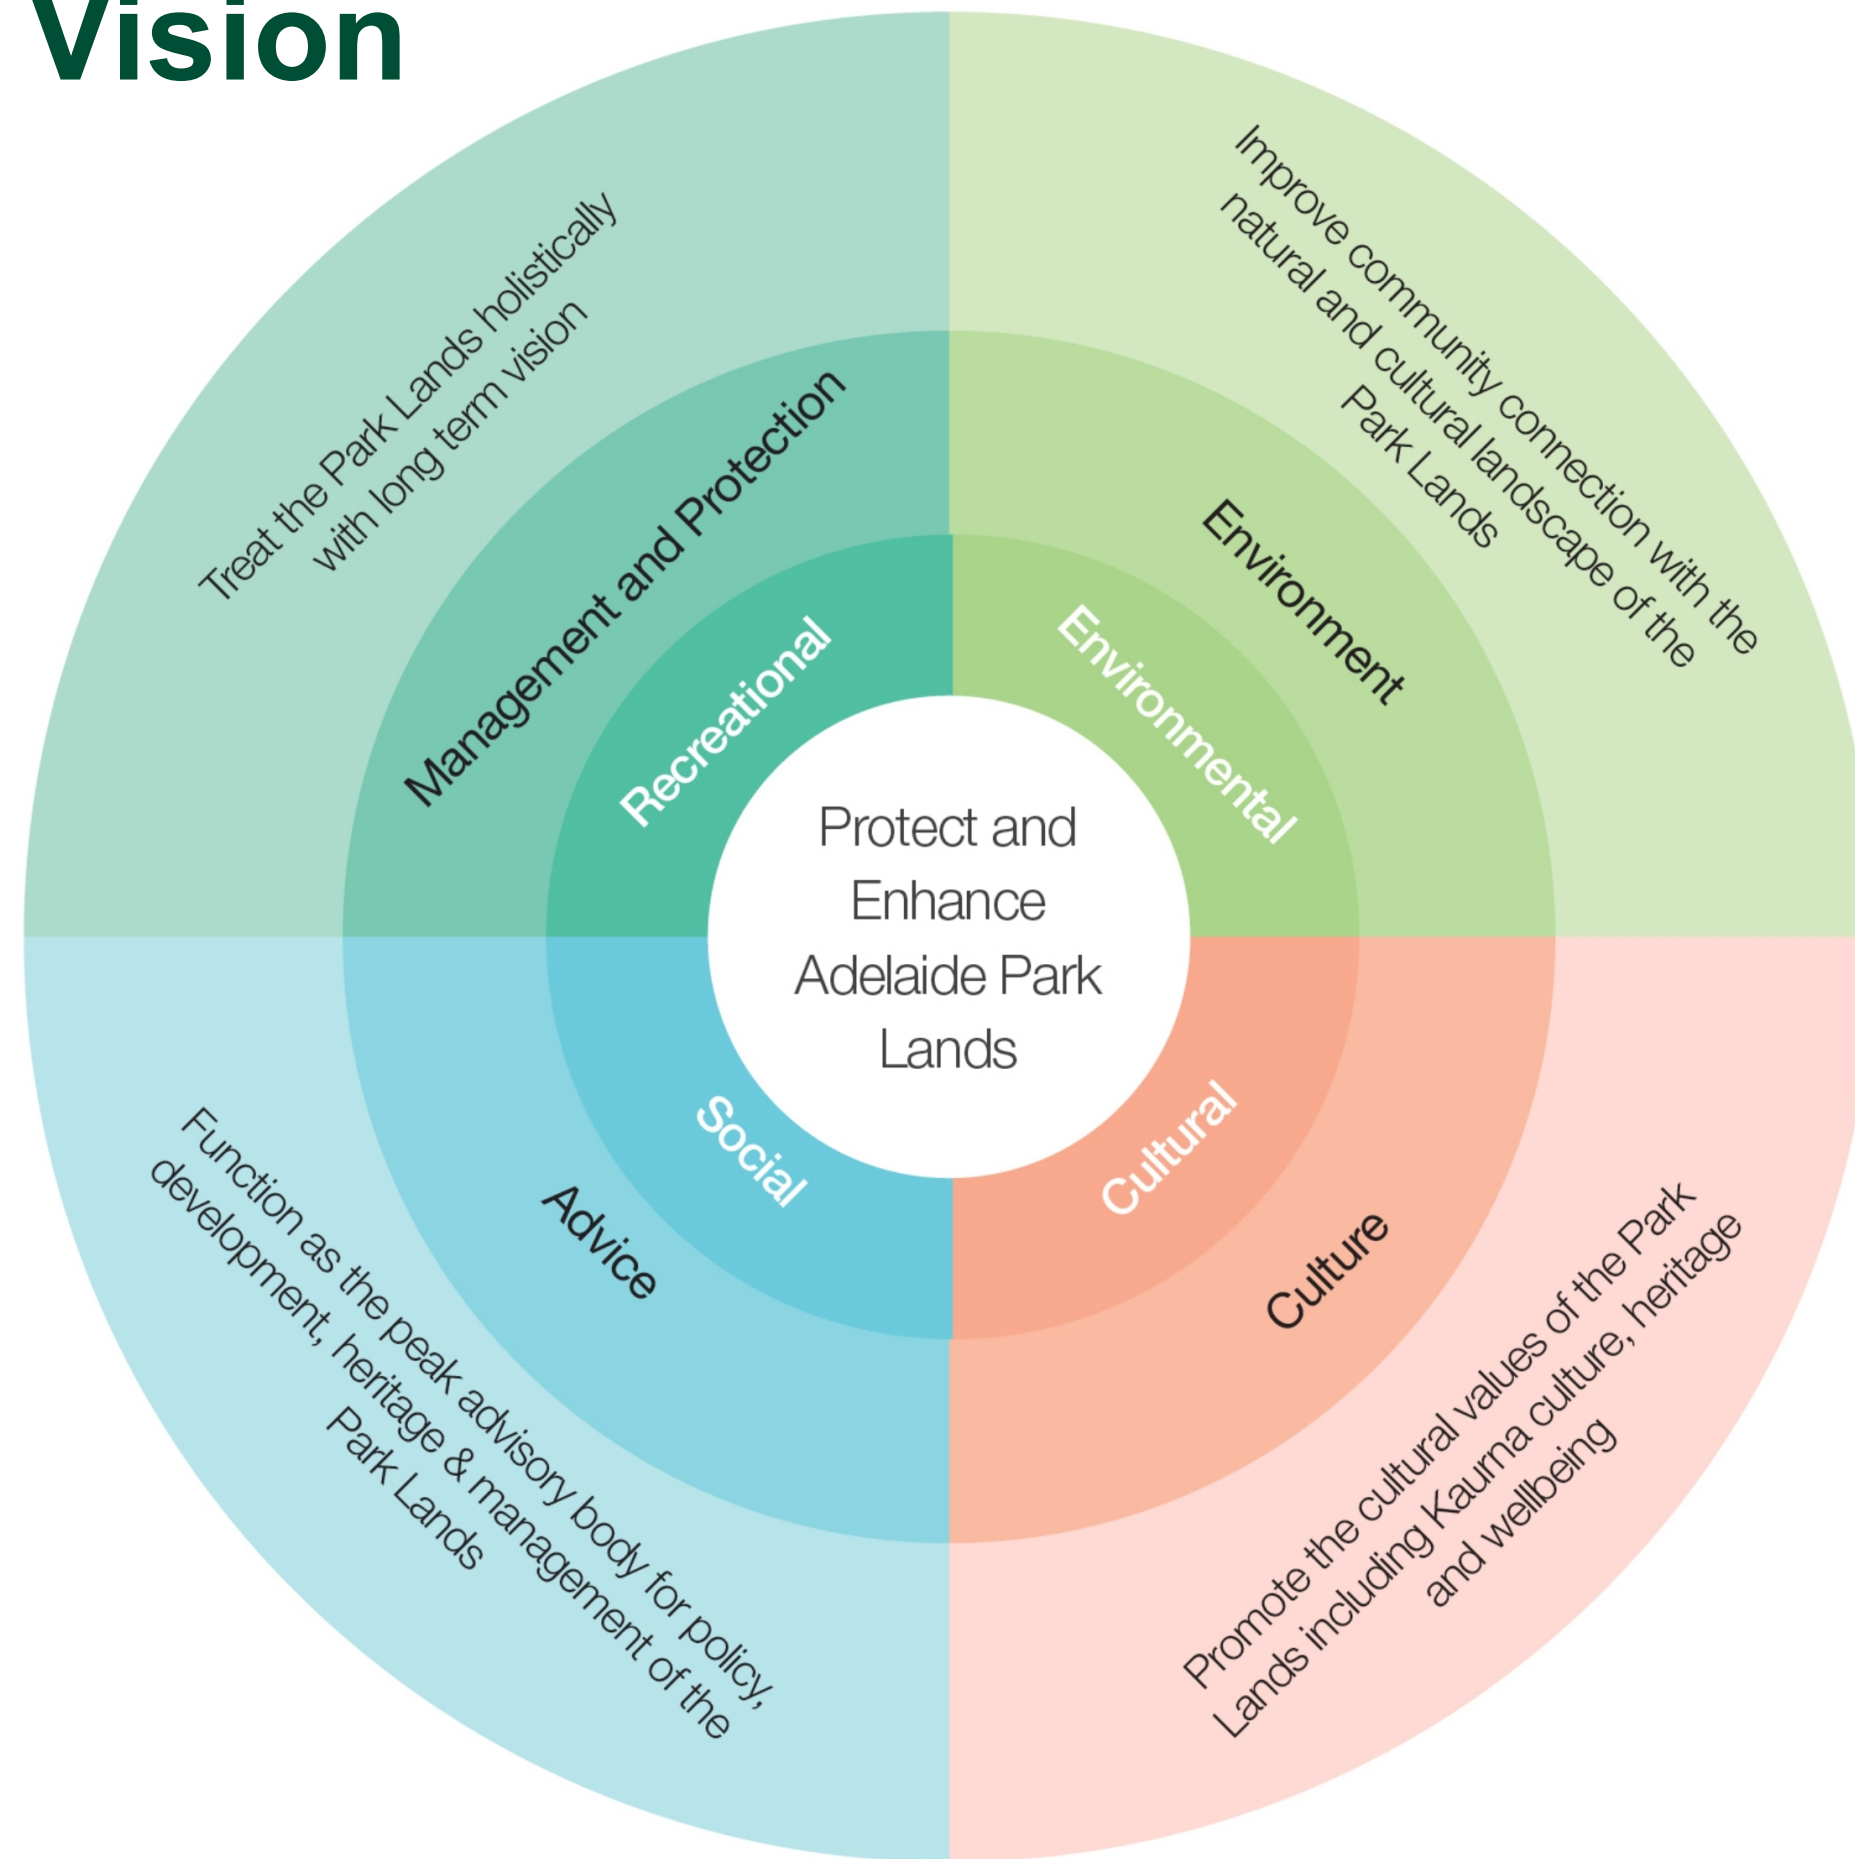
Vision

Protect and Enhance Adelaide Park Lands

Recreational

Environmental

Social

Cultural

Management and Protection

Environment

Advice

Culture

Treat the Park Lands holistically with long term vision

Improve community connection with the natural and cultural landscape of the Park Lands

Function as the peak advisory body for policy, development, heritage & management of the Park Lands

Promote the cultural values of the Park Lands including Kaurna culture, heritage and wellbeing